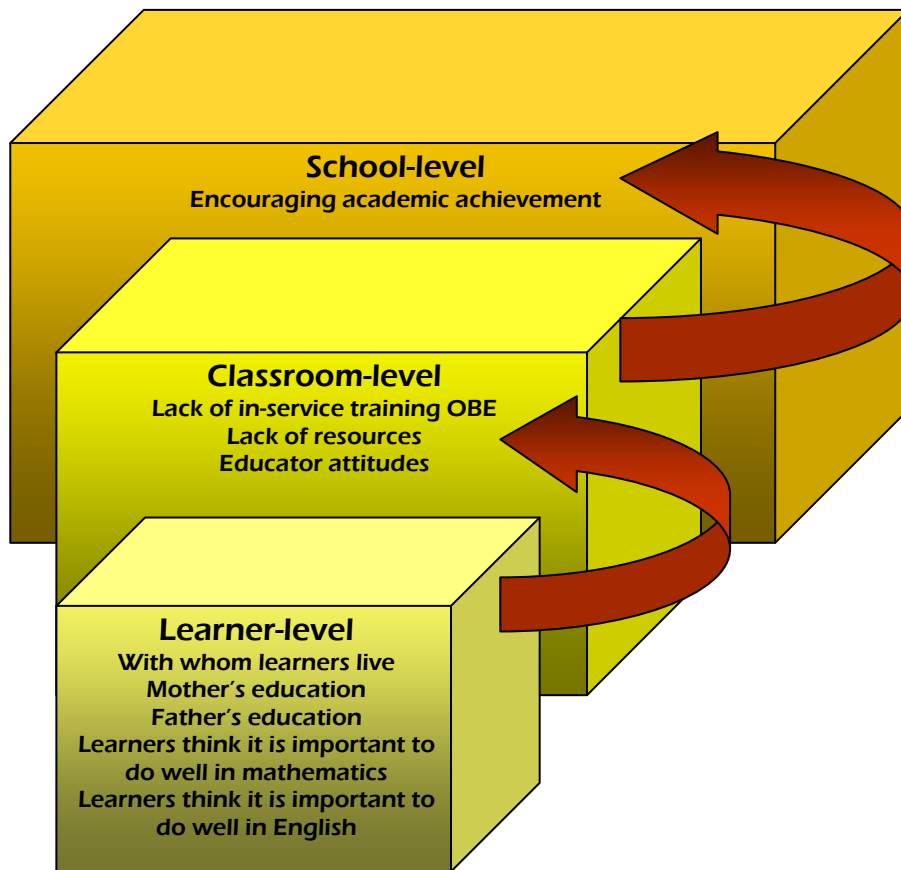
School-level
Encouraging academic achievement

Classroom-level
Lack of in-service training OBE
Lack of resources
Educator attitudes

Learner-level
With whom learners live
Mother's education
Father's education
Learners think it is important to do well in mathematics
Learners think it is important to do well in English